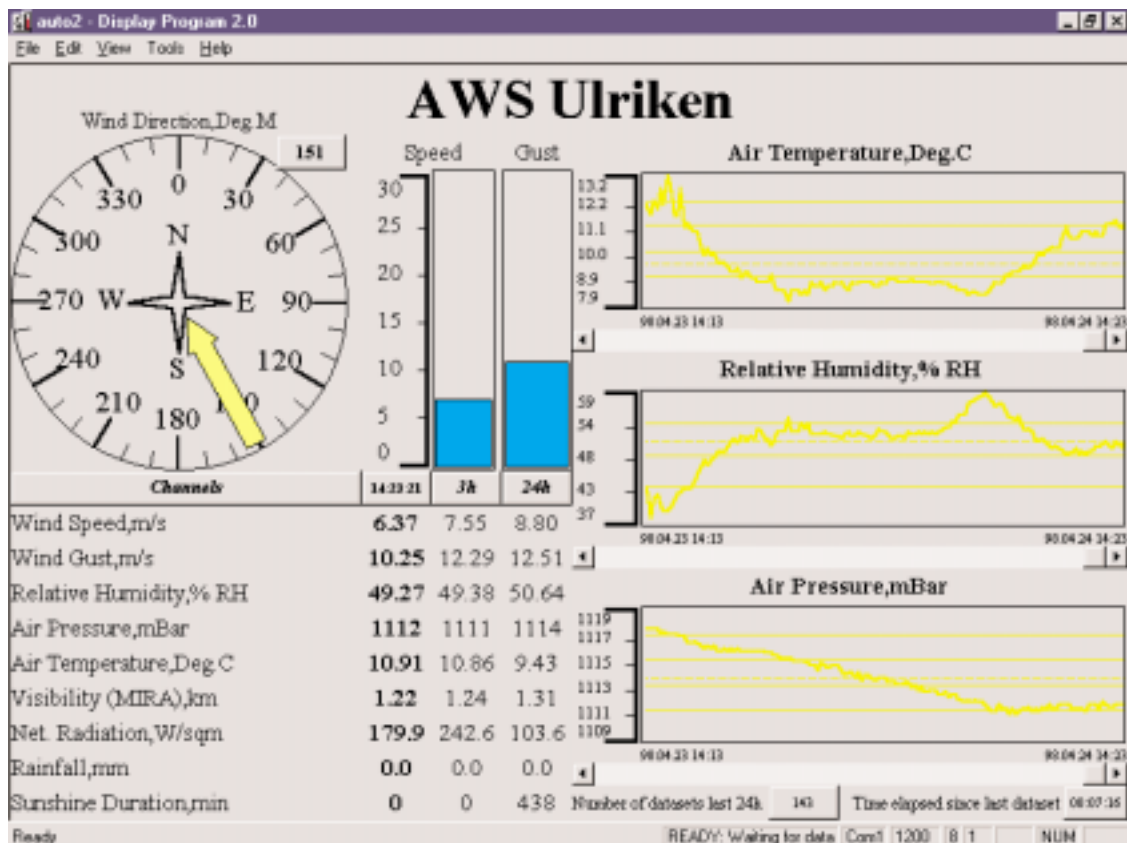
auto2 - Display Program 2.0

File Edit View Tools Help

AWS Ulriken

Wind Direction,Deg.M

151

0 30 60 90 120 150 180 210 240 270 300 330

N E S W

Speed Gust

30 25 20 15 10 5 0

Air Temperature,Deg.C

13.2 12.2 11.1 10.0 8.9 7.9

98.04.23 14:13 98.04.24 14:23

Relative Humidity,% RH

59 54 48 43 37

98.04.23 14:13 98.04.24 14:23

Air Pressure,mBar

1119 1117 1115 1113 1111 1109

98.04.23 14:13 98.04.24 14:23

| Channels | 14:23:21 | 3h | 24h |
|---|---|---|---|
| Wind Speed,m/s | 6.37 | 7.55 | 8.80 |
| Wind Gust,m/s | 10.25 | 12.29 | 12.51 |
| Relative Humidity,% RH | 49.27 | 49.38 | 50.64 |
| Air Pressure,mBar | 1112 | 1111 | 1114 |
| Air Temperature,Deg.C | 10.91 | 10.86 | 9.43 |
| Visibility (MIRA),km | 1.22 | 1.24 | 1.31 |
| Net. Radiation,W/sqm | 179.9 | 242.6 | 103.6 |
| Rainfall,mm | 0.0 | 0.0 | 0.0 |
| Sunshine Duration,min | 0 | 0 | 438 |

Number of datasets last 24h 143 Time elapsed since last dataset 00:07:16

Ready READY: Waiting for data Com1 1200 8 1 NUM